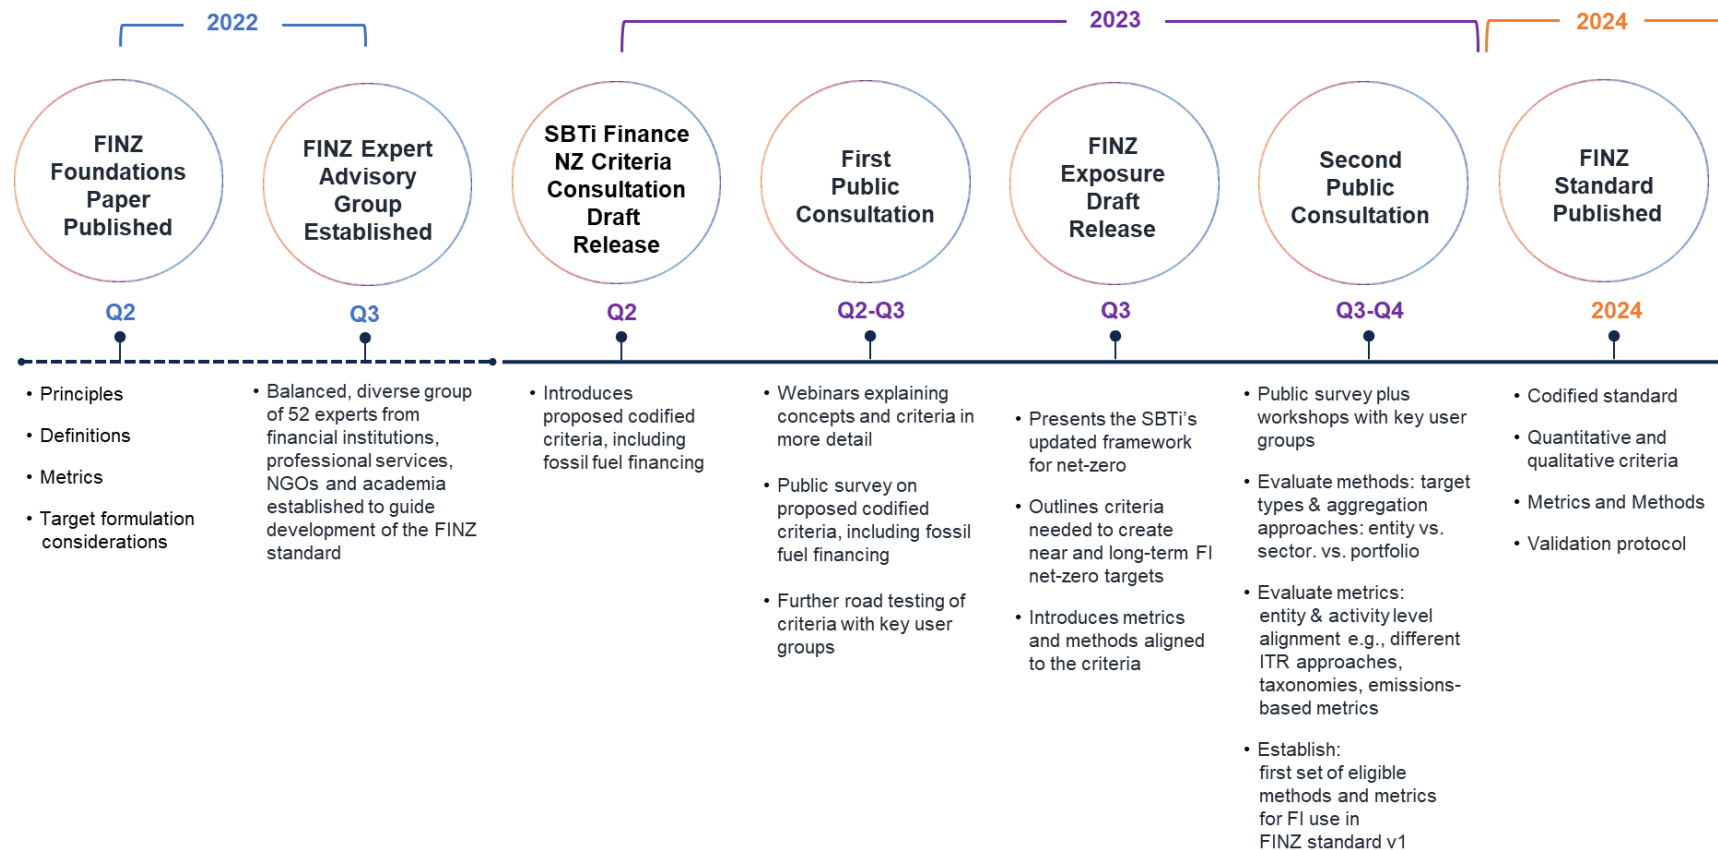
2022

2023

2024

FINZ Foundations Paper Published

Q2

- Principles
- Definitions
- Metrics
- Target formulation considerations

FINZ Expert Advisory Group Established

Q3

- Balanced, diverse group of 52 experts from financial institutions, professional services, NGOs and academia established to guide development of the FINZ standard

SBTi Finance NZ Criteria Consultation Draft Release

Q2

- Introduces proposed codified criteria, including fossil fuel financing

First Public Consultation

Q2-Q3

- Webinars explaining concepts and criteria in more detail
- Public survey on proposed codified criteria, including fossil fuel financing
- Further road testing of criteria with key user groups

FINZ Exposure Draft Release

Q3

- Presents the SBTi's updated framework for net-zero
- Outlines criteria needed to create near and long-term FI net-zero targets
- Introduces metrics and methods aligned to the criteria

Second Public Consultation

Q3-Q4

- Public survey plus workshops with key user groups
- Evaluate methods: target types & aggregation approaches: entity vs. sector. vs. portfolio
- Evaluate metrics: entity & activity level alignment e.g., different ITR approaches, taxonomies, emissions-based metrics
- Establish: first set of eligible methods and metrics for FI use in FINZ standard v1

FINZ Standard Published

2024

- Codified standard
- Quantitative and qualitative criteria
- Metrics and Methods
- Validation protocol